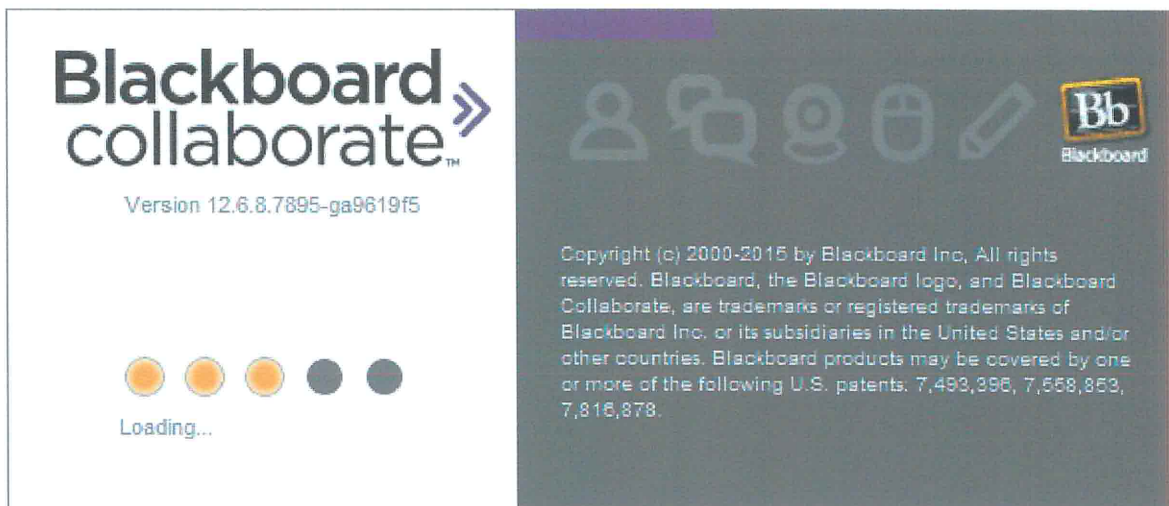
Blackboard collaborate™

Version 12.6.8.7895-ga9619f5

Loading...

Bb
Blackboard

Copyright (c) 2000-2015 by Blackboard Inc, All rights reserved. Blackboard, the Blackboard logo, and Blackboard Collaborate, are trademarks or registered trademarks of Blackboard Inc. or its subsidiaries in the United States and/or other countries. Blackboard products may be covered by one or more of the following U.S. patents. 7,493,396, 7,558,853, 7,816,878.